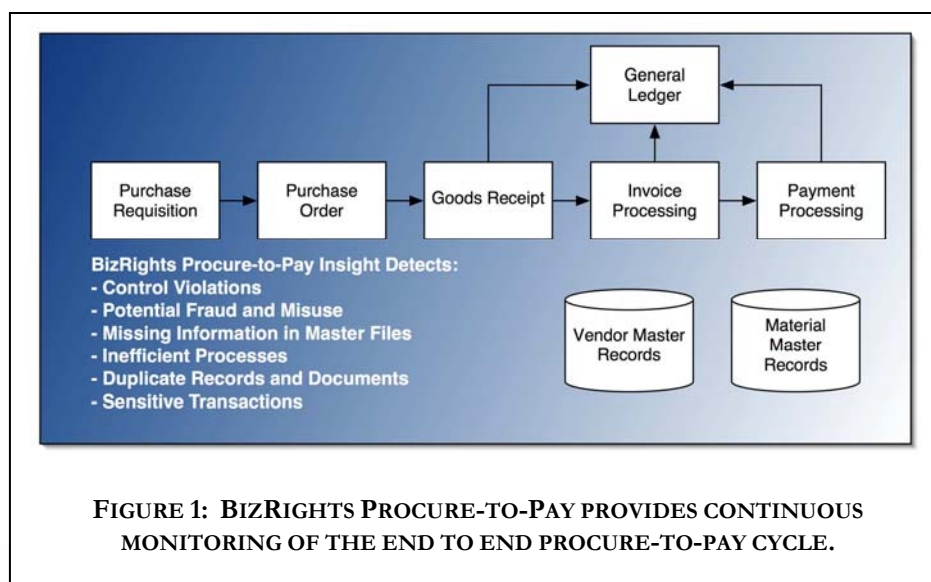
General Ledger

Purchase Requisition

Purchase Order

Goods Receipt

Invoice Processing

Payment Processing

BizRights Procure-to-Pay Insight Detects:
- Control Violations
- Potential Fraud and Misuse
- Missing Information in Master Files
- Inefficient Processes
- Duplicate Records and Documents
- Sensitive Transactions

Vendor Master Records

Material Master Records

FIGURE 1: BIZRIGHTS PROCURE-TO-PAY PROVIDES CONTINUOUS MONITORING OF THE END TO END PROCURE-TO-PAY CYCLE.